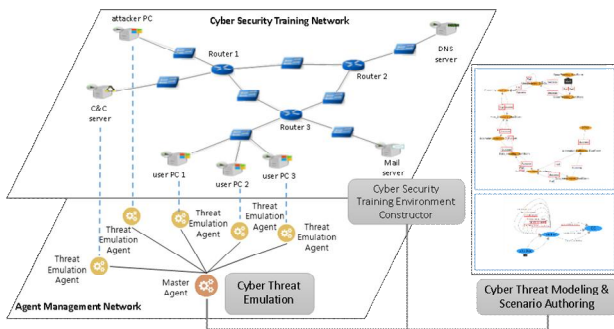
Cyber Security Training Network

attacker PC

Router 1

DNS server

Router 2

C&C server

Router 3

Mail server

user PC 1

user PC 2

user PC 3

Cyber Security Training Environment Constructor

Threat Emulation Agent

Threat Emulation Agent

Threat Emulation Agent

Threat Emulation Agent

Threat Emulation Agent

Master Agent

Cyber Threat Emulation

Agent Management Network

Cyber Threat Modeling & Scenario Authoring